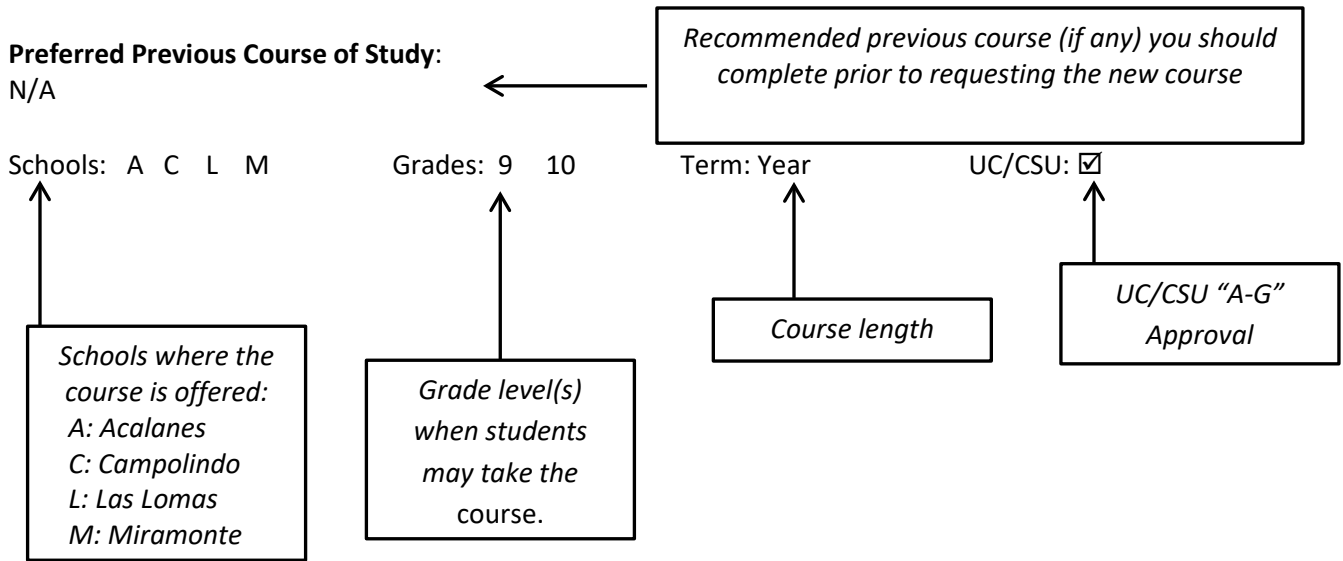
**Preferred Previous Course of Study**:
N/A

*Recommended previous course (if any) you should complete prior to requesting the new course*

Schools: A C L M

Grades: 9 10

Term: Year

UC/CSU: ☑

*Schools where the course is offered:*
*A: Acalanes*
*C: Campolindo*
*L: Las Lomas*
*M: Miramonte*

*Grade level(s) when students may take the* course.

*Course length*

*UC/CSU "A-G" Approval*